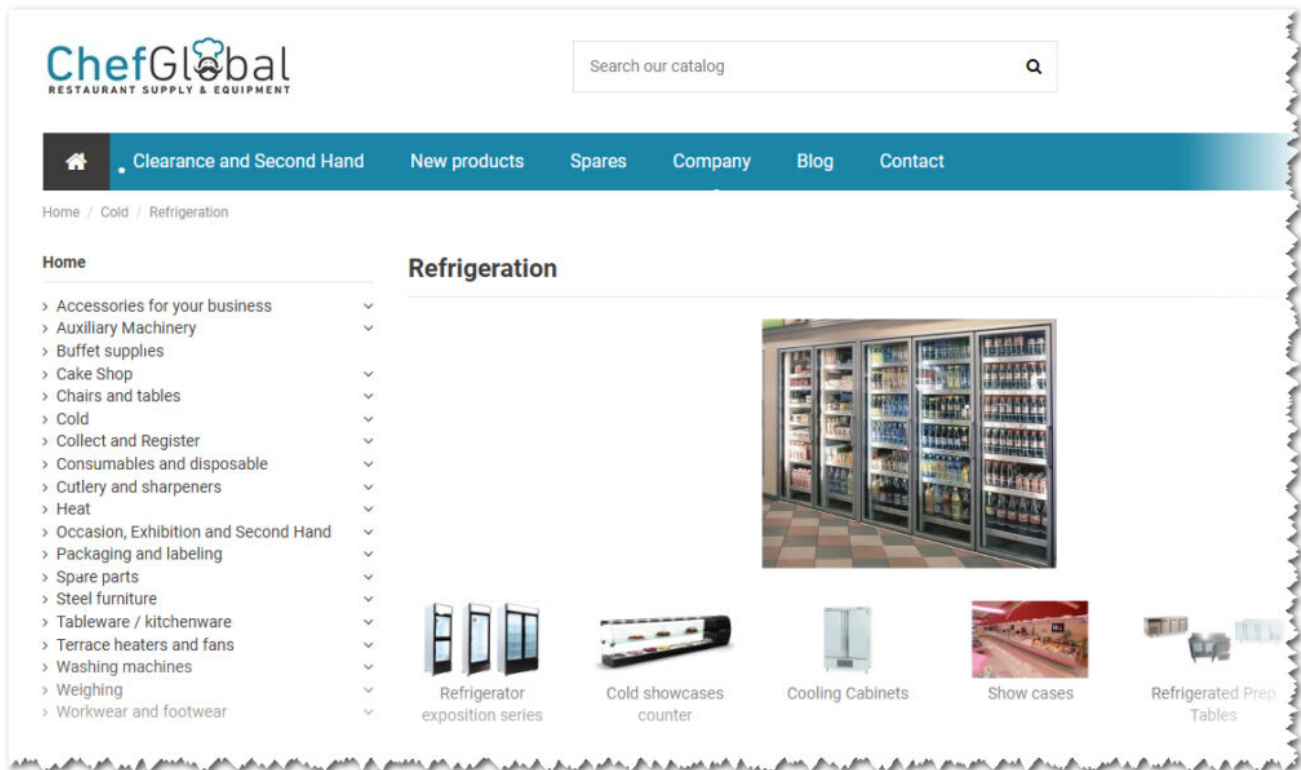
ChefGlobal
RESTAURANT SUPPLY & EQUIPMENT

Search our catalog

Clearance and Second Hand New products Spares Company Blog Contact

Home / Cold / Refrigeration

Home

› Accessories for your business
› Auxiliary Machinery
› Buffet supplies
› Cake Shop
› Chairs and tables
› Cold
› Collect and Register
› Consumables and disposable
› Cutlery and sharpeners
› Heat
› Occasion, Exhibition and Second Hand
› Packaging and labeling
› Spare parts
› Steel furniture
› Tableware / kitchenware
› Terrace heaters and fans
› Washing machines
› Weighing
› Workwear and footwear

Refrigeration

Refrigerator exposition series

Cold showcases counter

Cooling Cabinets

Show cases

Refrigerated Prep Tables